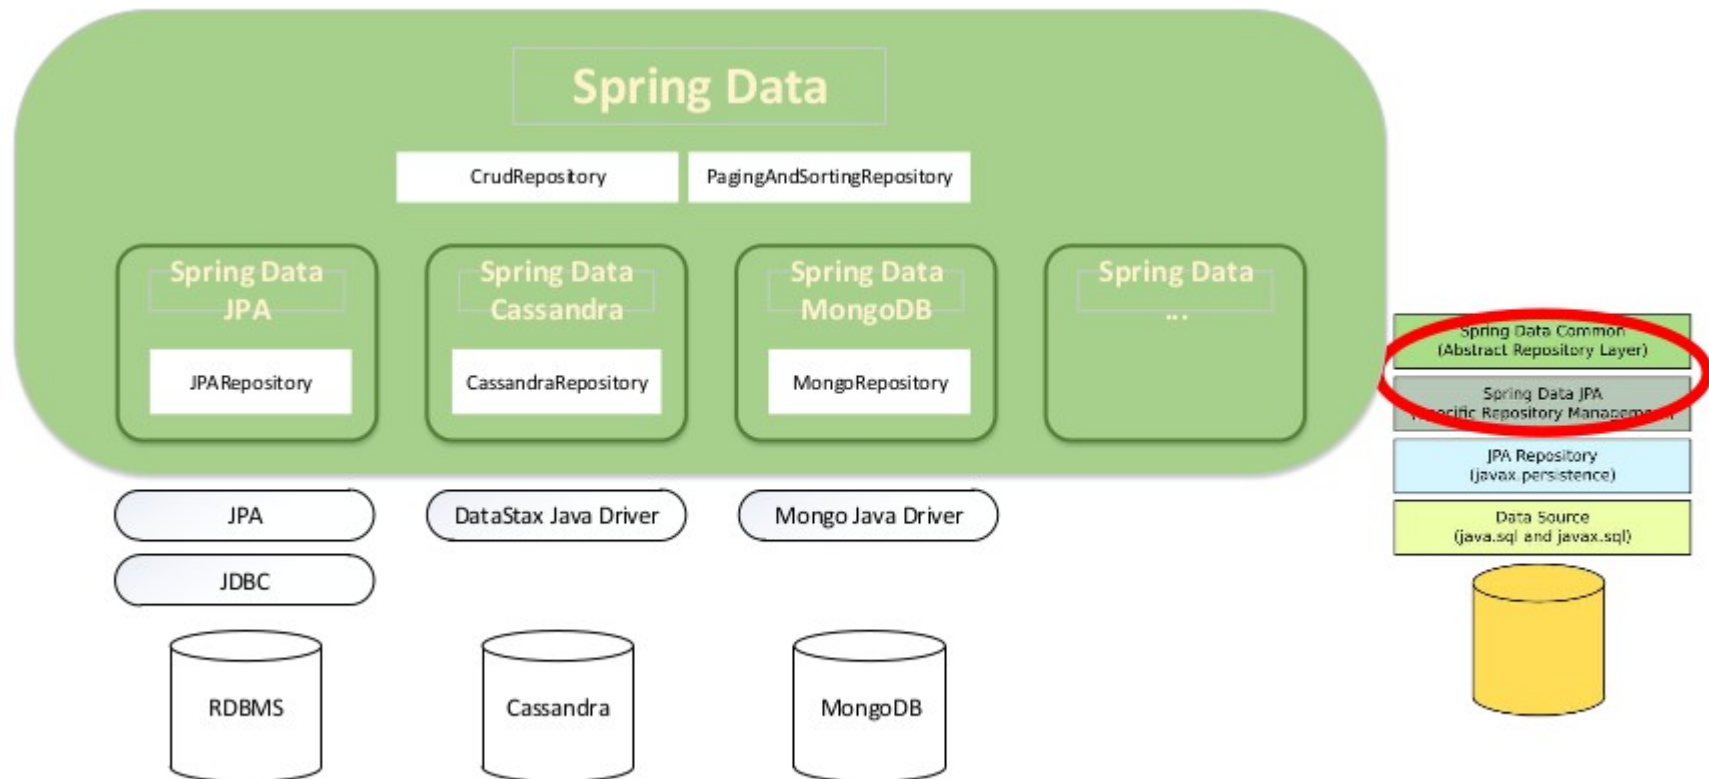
Spring Data

CrudRepository

PagingAndSortingRepository

Spring Data JPA

JPARepository

Spring Data Cassandra

CassandraRepository

Spring Data MongoDB

MongoRepository

Spring Data ...

JPA

JDBC

DataStax Java Driver

Mongo Java Driver

RDBMS

Cassandra

MongoDB

Spring Data Common (Abstract Repository Layer)

Spring Data JPA ([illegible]cific Repository Manage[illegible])

JPA Repository (javax.persistence)

Data Source (java.sql and javax.sql)